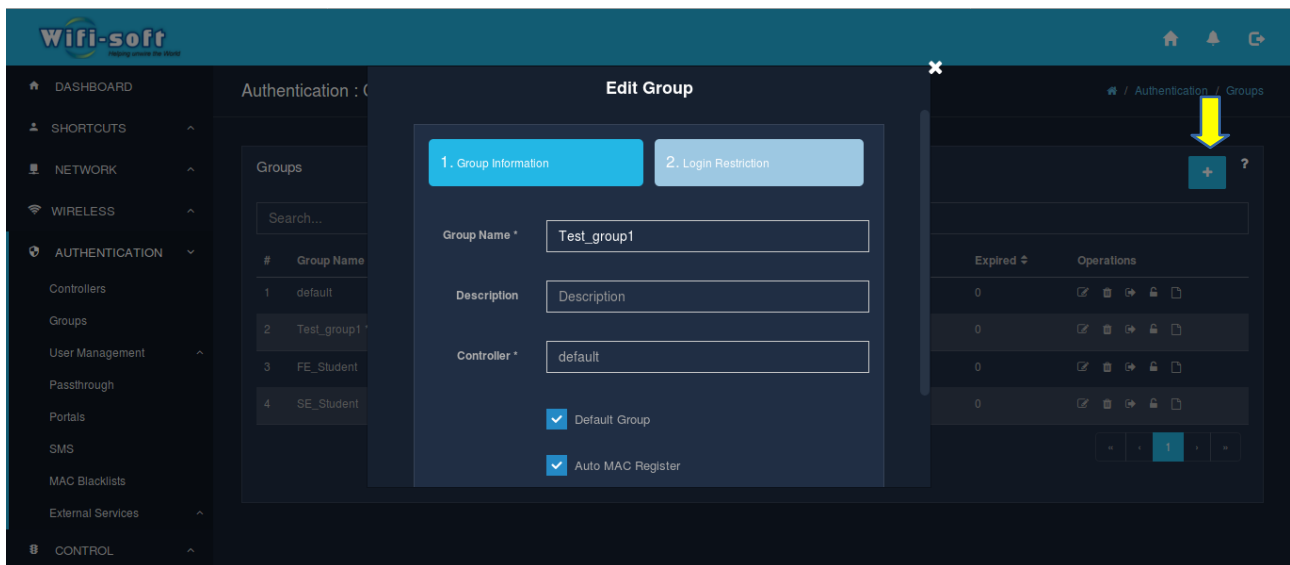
Wifi-soft
Helping unwire the World

DASHBOARD
SHORTCUTS
NETWORK
WIRELESS
AUTHENTICATION
Controllers
Groups
User Management
Passthrough
Portals
SMS
MAC Blacklists
External Services
CONTROL

Authentication : G

Authentication / Groups

Groups

Search...

| # | Group Name | Expired | Operations |
|---|---|---|---|
| 1 | default | 0 | |
| 2 | Test_group1 * | 0 | |
| 3 | FE_Student | 0 | |
| 4 | SE_Student | 0 | |

« ‹ 1 › »

Edit Group

1. Group Information
2. Login Restriction

Group Name * Test_group1
Description Description
Controller * default

Default Group
Auto MAC Register